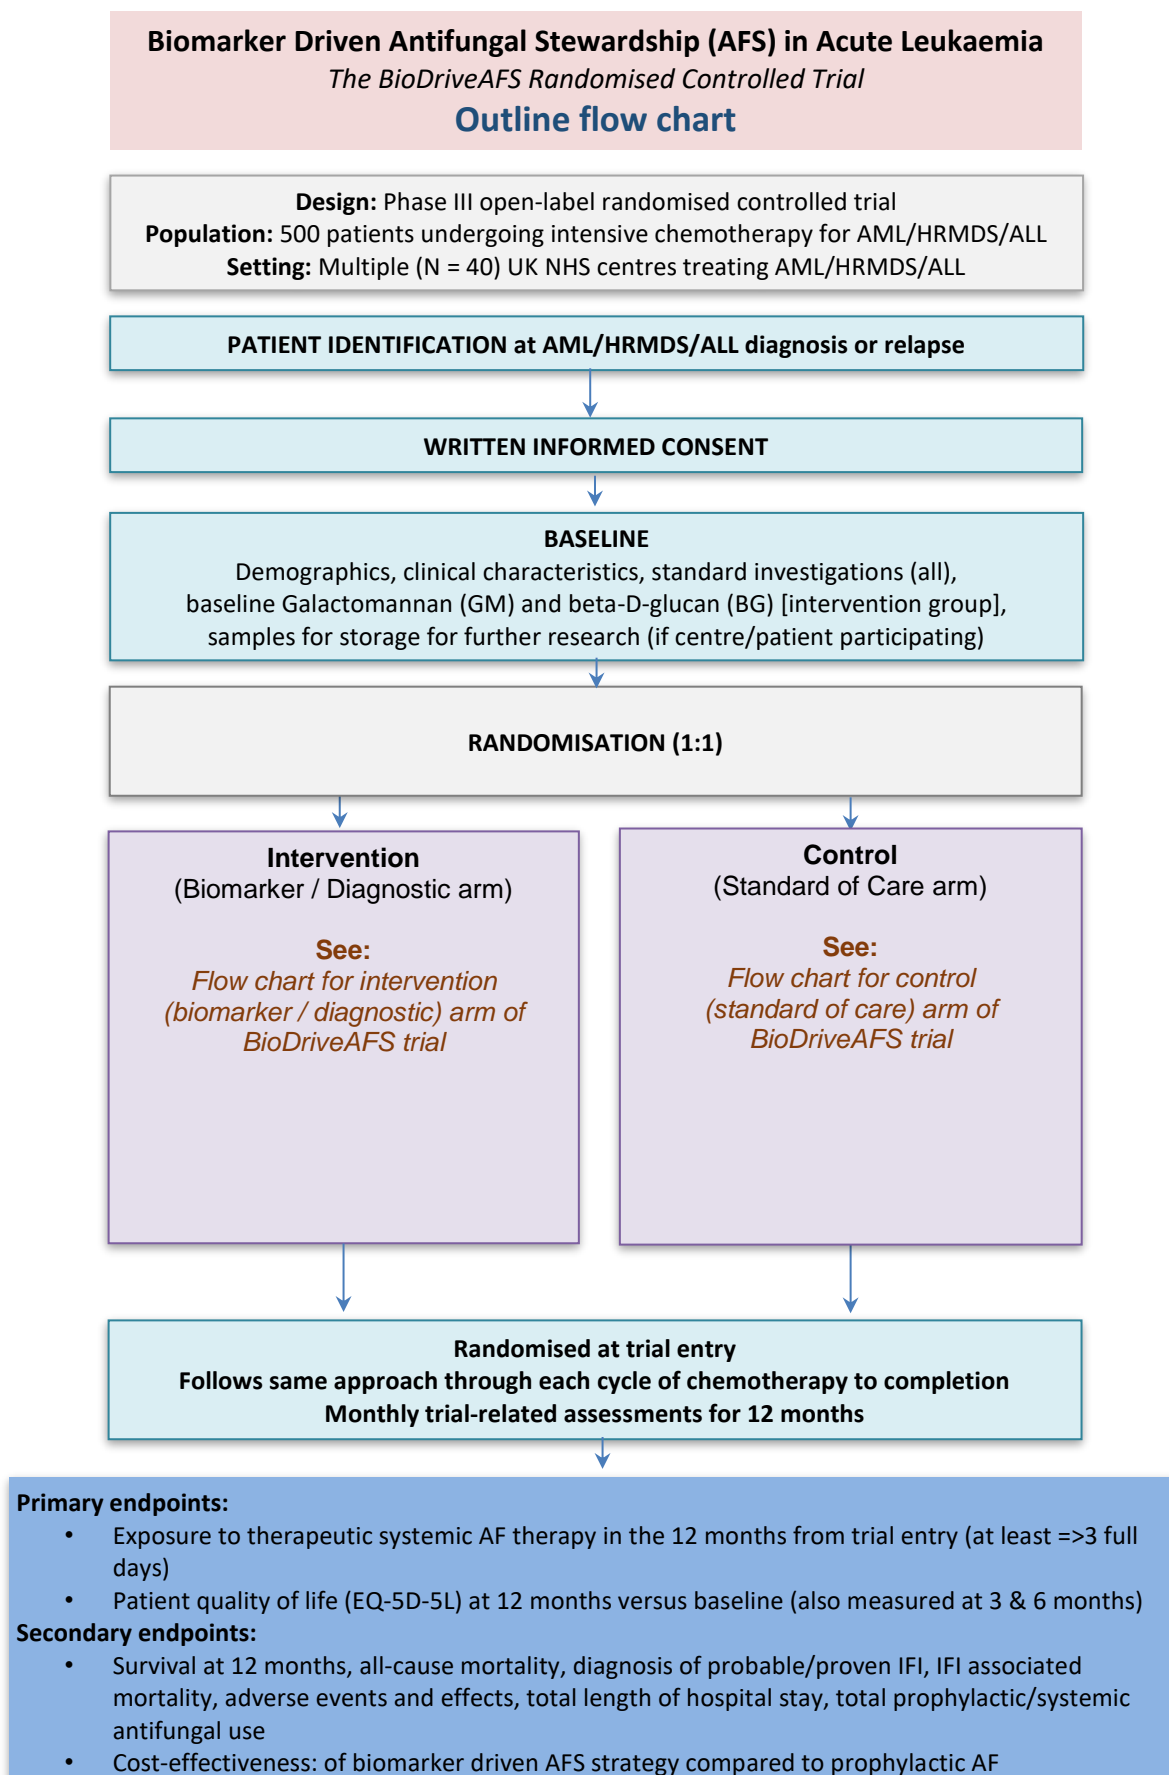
Biomarker Driven Antifungal Stewardship (AFS) in Acute Leukaemia
The BioDriveAFS Randomised Controlled Trial
Outline flow chart

Design: Phase III open-label randomised controlled trial
Population: 500 patients undergoing intensive chemotherapy for AML/HRMDS/ALL
Setting: Multiple (N = 40) UK NHS centres treating AML/HRMDS/ALL

PATIENT IDENTIFICATION at AML/HRMDS/ALL diagnosis or relapse

WRITTEN INFORMED CONSENT

BASELINE
Demographics, clinical characteristics, standard investigations (all), baseline Galactomannan (GM) and beta-D-glucan (BG) [intervention group], samples for storage for further research (if centre/patient participating)

RANDOMISATION (1:1)

Intervention
(Biomarker / Diagnostic arm)

See:
Flow chart for intervention (biomarker / diagnostic) arm of BioDriveAFS trial

Control
(Standard of Care arm)

See:
Flow chart for control (standard of care) arm of BioDriveAFS trial

Randomised at trial entry
Follows same approach through each cycle of chemotherapy to completion
Monthly trial-related assessments for 12 months

Primary endpoints:
• Exposure to therapeutic systemic AF therapy in the 12 months from trial entry (at least =>3 full days)
• Patient quality of life (EQ-5D-5L) at 12 months versus baseline (also measured at 3 & 6 months)
Secondary endpoints:
• Survival at 12 months, all-cause mortality, diagnosis of probable/proven IFI, IFI associated mortality, adverse events and effects, total length of hospital stay, total prophylactic/systemic antifungal use
• Cost-effectiveness: of biomarker driven AFS strategy compared to prophylactic AF